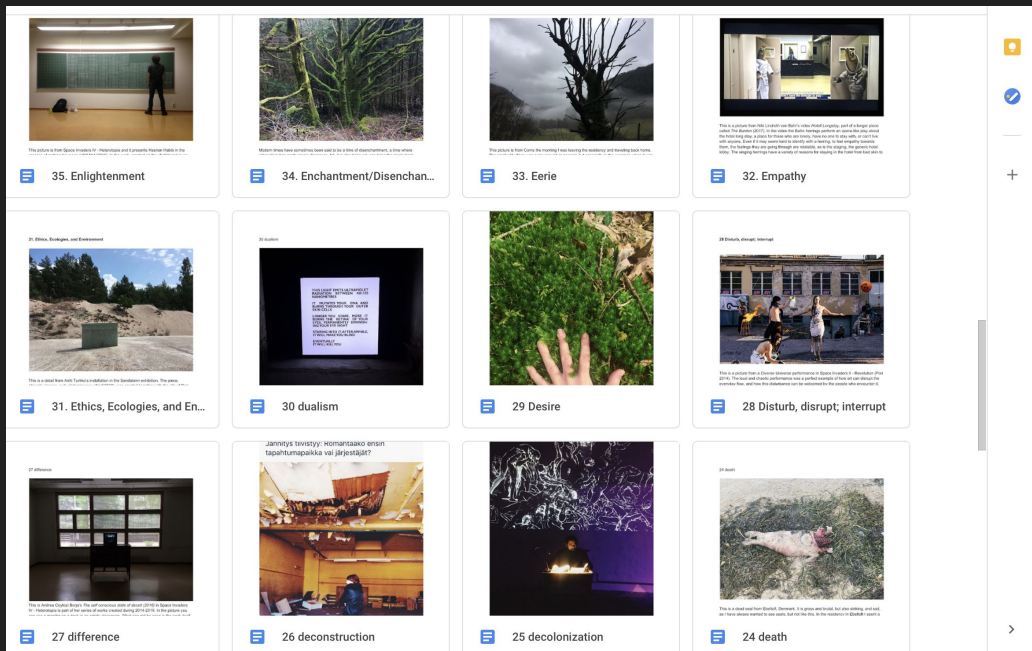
This picture is from Space Invaders IV - Heterotopia and it presents Hasman Habib in the

35. Enlightenment

Modern times have sometimes been said to be a time of disenchantment, a time where

34. Enchantment/Disenchan...

This picture is from Corris the morning I was leaving the residency and travelling back home.

33. Eerie

This is a picture from Nils Lindroth van Bohr's video Ankeli Lungesley, part of a longer piece called The Burden (2017). In the video the Baltic heritage perform an opera-like play about the hotel long stay, a place for those who are lonely, have no one to stay with, or can't live with anyone. Even if it may seem hard to identify with a herring, to feel empathy towards them, the feelings they are going through are relatable, as is the singing, the generic hotel lobby. The singing herrings have a variety of reasons for staying in the hotel from bad skin to

32. Empathy

31. Ethics, Ecologies, and Environment

This is a detail from Antti Tuomi's installation in the Sandelanm exhibition. The piece

31. Ethics, Ecologies, and En...

30 dualism

YOUR LIGHT EMITS ULTRAVIOLET RADIATION BETWEEN 400-10 NANOMETRES

IT PENETRATES YOUR DNA AND BURNS THROUGH YOUR OUTER SKIN CELLS

LOWER THE SHADE MORE. IT BURNS THE RETINA OF YOUR EYES. THROUGHOUT ZENITH. DESTRUCTIVE IN ORBIT

STANDING IN ITS FLAT RESEMBLANCE, IT WILL DISINTEGRATE

EVENTUALLY IT WILL KILL YOU

30 dualism

29 Desire

28 Disturb, disrupt; interrupt

This is a picture from a Diverse Universe performance in Space Invaders II - Revolution (Pori 2016). The loud and chaotic performance was a perfect example of how art can disrupt the everyday flow, and how this disturbance can be welcomed by the people who encounter it.

28 Disturb, disrupt; interrupt

27 difference

This is Andrea Coyiout Borja's The self conscious state of deceit (2016) in Space Invaders IV - Heterotopia is part of her series of works created during 2016-2019. In the picture you

27 difference

Jännitys tiivistyy: Romantaako ensin tapahtumapaikka vai järjestäjät?

26 deconstruction

25 decolonization

24 death

This is a dead seal from Ebeltoft, Denmark. It is gross and brutal, but also striking, and sad, as I have always wanted to see seals, but not like this. In the residence in Ebeltoft I spent a

24 death